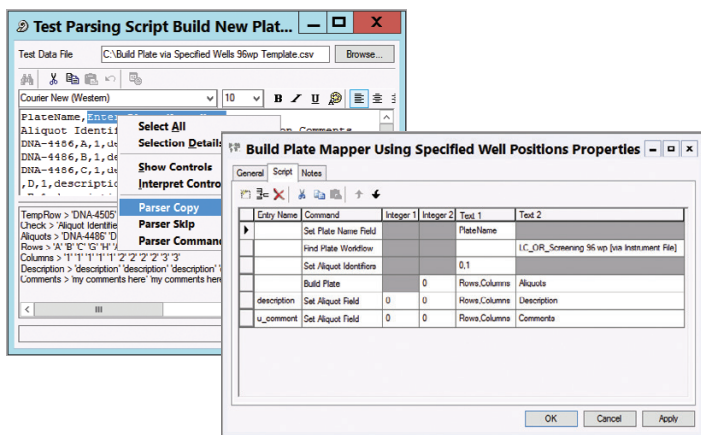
Test Parsing Script Build New Plate...

Test Data File
C:\Build Plate via Specified Wells 96wp Template.csv
Browse...

Courier New (Western)
10
B I U

PlateName,Enter
Aliquot Identif
DNA-4486,A,1,d
DNA-4486,B,1,d
DNA-4486,C,1,d
,D,1,descriptio

n Comments

Select All
Selection Details
Show Controls
Interpret Controls
Parser Copy
Parser Skip
Parser Command

TempRow > 'DNA-4505'
Check > 'Aliquot Identifie
Aliquots > 'DNA-4486' 'D
Rows > 'A' 'B' 'C' 'G' 'H' 'A
Columns > '1' '1' '1' '1' '1' '2' '2' '2' '2' '3' '3'
Description > 'description' 'description' 'description' '
Comments > 'my comments here' 'my comments here

Build Plate Mapper Using Specified Well Positions Properties

General
Script
Notes

| | Entry Name | Command | Integer 1 | Integer 2 | Text 1 | Text 2 |
|---|---|---|---|---|---|---|
| ▶ | | Set Plate Name Field | | | PlateName | |
| | | Find Plate Workflow | | | | LC_OR_Screening 96 wp [via Instrument File] |
| | | Set Aliquot Identifiers | | | 0,1 | |
| | | Build Plate | | 0 | Rows,Columns | Aliquots |
| | description | Set Aliquot Field | 0 | 0 | Rows,Columns | Description |
| | u_comment | Set Aliquot Field | 0 | 0 | Rows,Columns | Comments |

OK
Cancel
Apply